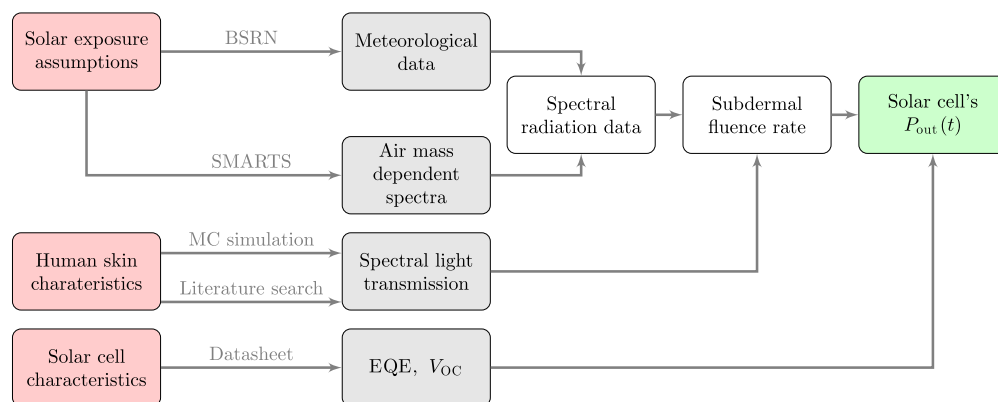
Solar exposure assumptions

BSRN

Meteorological data

SMARTS

Air mass dependent spectra

Spectral radiation data

Subdermal fluence rate

Solar cell's $P_{\mathrm{out}}(t)$

Human skin charateristics

MC simulation

Literature search

Spectral light transmission

Solar cell characteristics

Datasheet

EQE, $V_{\mathrm{OC}}$